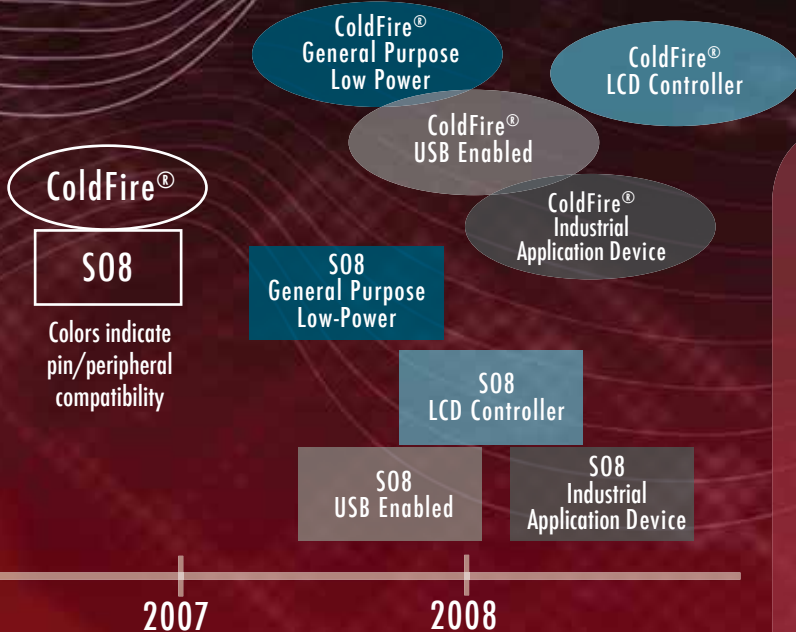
ColdFire®
General Purpose
Low Power

ColdFire®
LCD Controller

ColdFire®
USB Enabled

ColdFire®

S08

Colors indicate pin/peripheral compatibility

ColdFire®
Industrial
Application Device

S08
General Purpose
Low-Power

S08
LCD Controller

S08
USB Enabled

S08
Industrial
Application Device

2007

2008